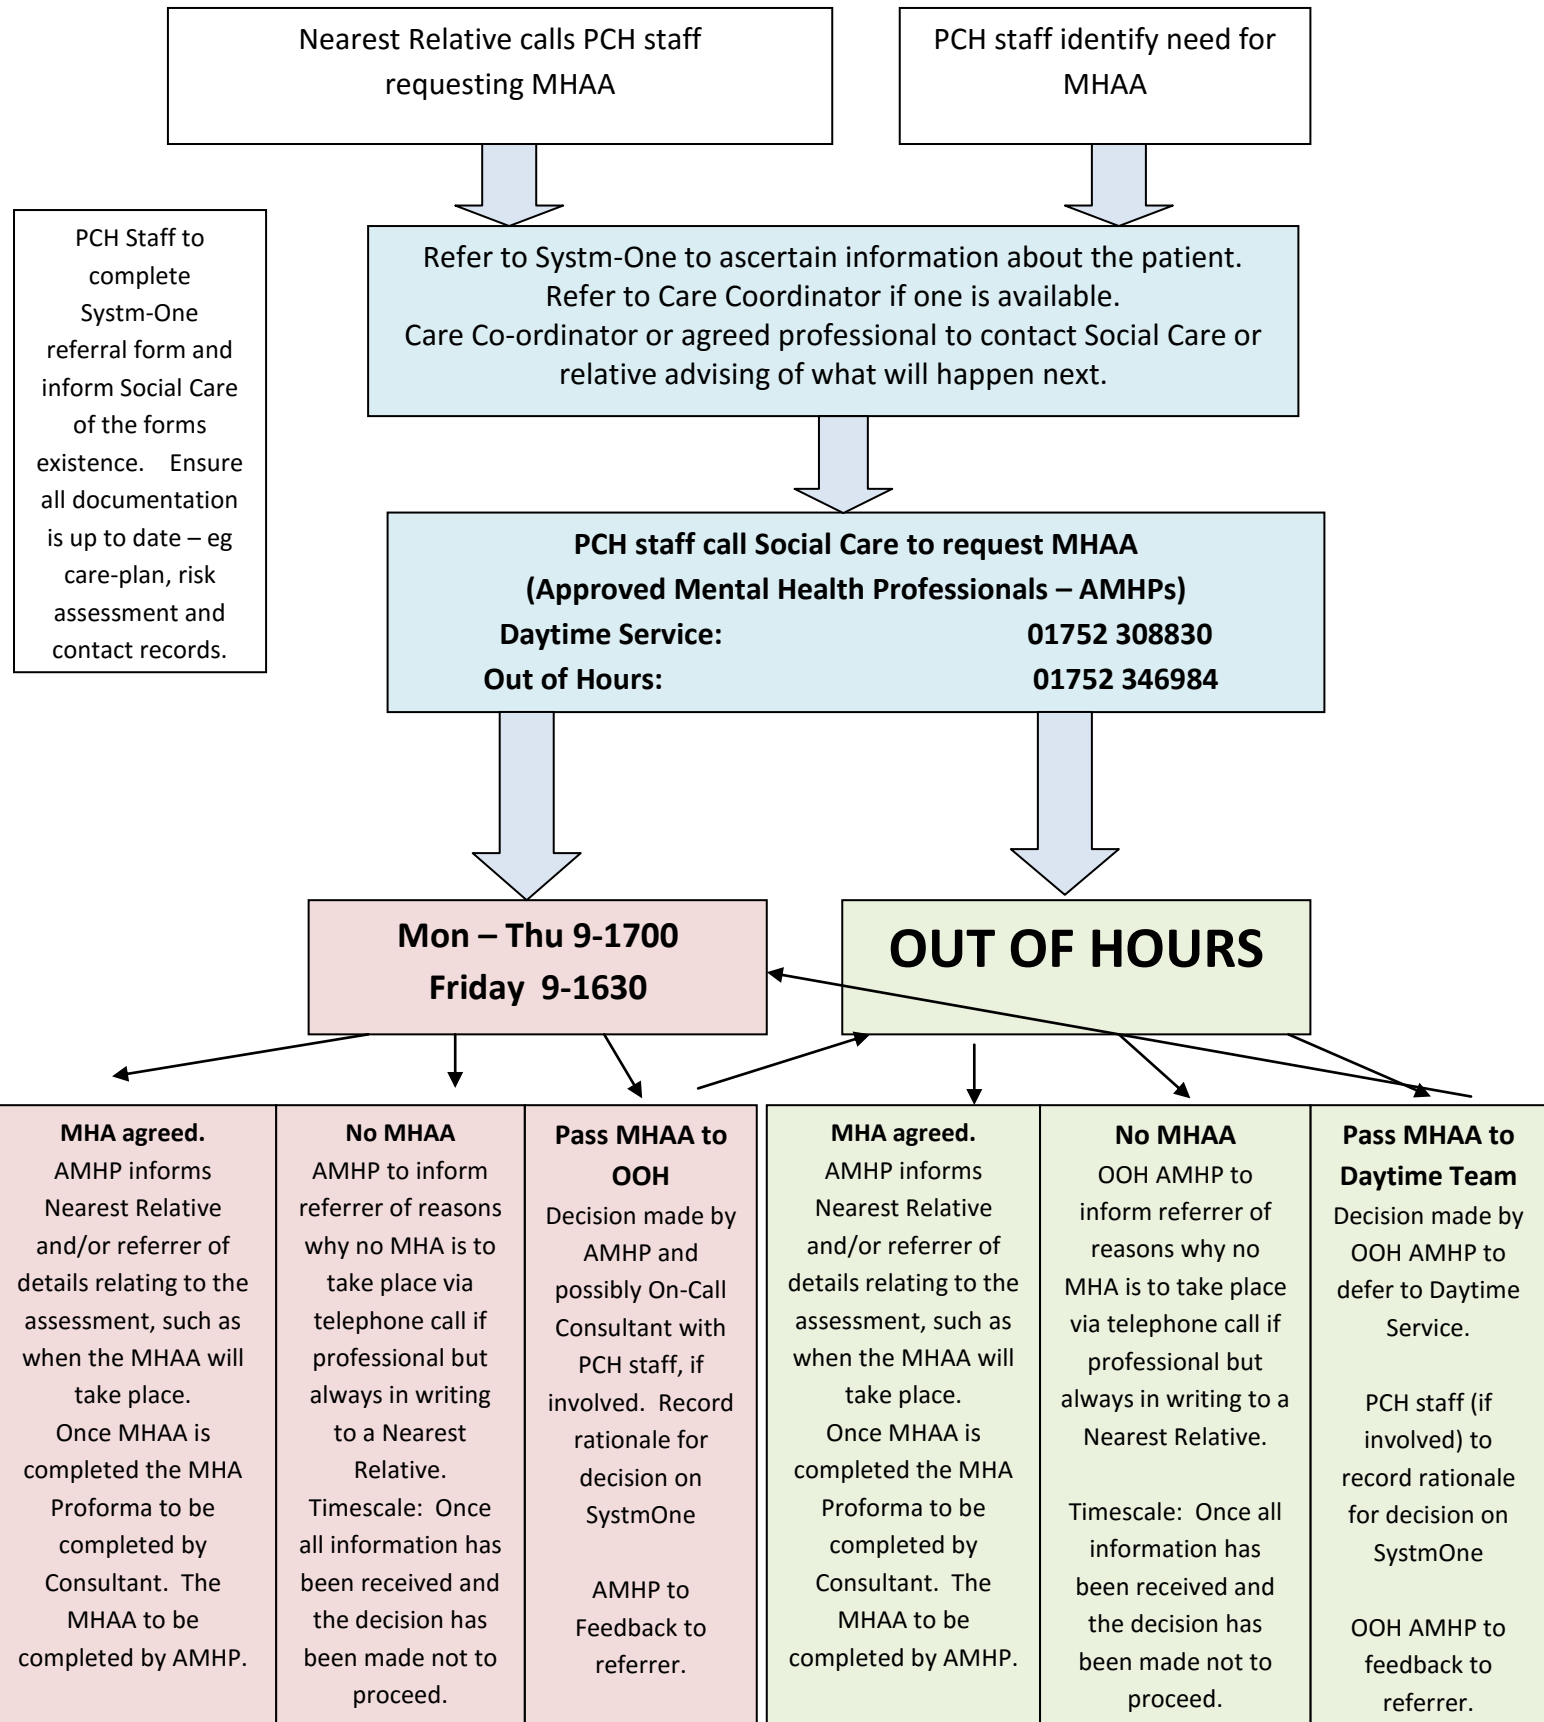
Nearest Relative calls PCH staff requesting MHAA

PCH staff identify need for MHAA

PCH Staff to complete Systm-One referral form and inform Social Care of the forms existence. Ensure all documentation is up to date – eg care-plan, risk assessment and contact records.

Refer to Systm-One to ascertain information about the patient.
Refer to Care Coordinator if one is available.
Care Co-ordinator or agreed professional to contact Social Care or relative advising of what will happen next.

**PCH staff call Social Care to request MHAA**
**(Approved Mental Health Professionals – AMHPs)**
**Daytime Service: 01752 308830**
**Out of Hours: 01752 346984**

**Mon – Thu 9-1700**
**Friday 9-1630**

**OUT OF HOURS**

**MHA agreed.**
AMHP informs Nearest Relative and/or referrer of details relating to the assessment, such as when the MHAA will take place.
Once MHAA is completed the MHA Proforma to be completed by Consultant. The MHAA to be completed by AMHP.

**No MHAA**
AMHP to inform referrer of reasons why no MHA is to take place via telephone call if professional but always in writing to a Nearest Relative.
Timescale: Once all information has been received and the decision has been made not to proceed.

**Pass MHAA to OOH**
Decision made by AMHP and possibly On-Call Consultant with PCH staff, if involved. Record rationale for decision on SystmOne

AMHP to Feedback to referrer.

**MHA agreed.**
AMHP informs Nearest Relative and/or referrer of details relating to the assessment, such as when the MHAA will take place.
Once MHAA is completed the MHA Proforma to be completed by Consultant. The MHAA to be completed by AMHP.

**No MHAA**
OOH AMHP to inform referrer of reasons why no MHA is to take place via telephone call if professional but always in writing to a Nearest Relative.

Timescale: Once all information has been received and the decision has been made not to proceed.

**Pass MHAA to Daytime Team**
Decision made by OOH AMHP to defer to Daytime Service.

PCH staff (if involved) to record rationale for decision on SystmOne

OOH AMHP to feedback to referrer.